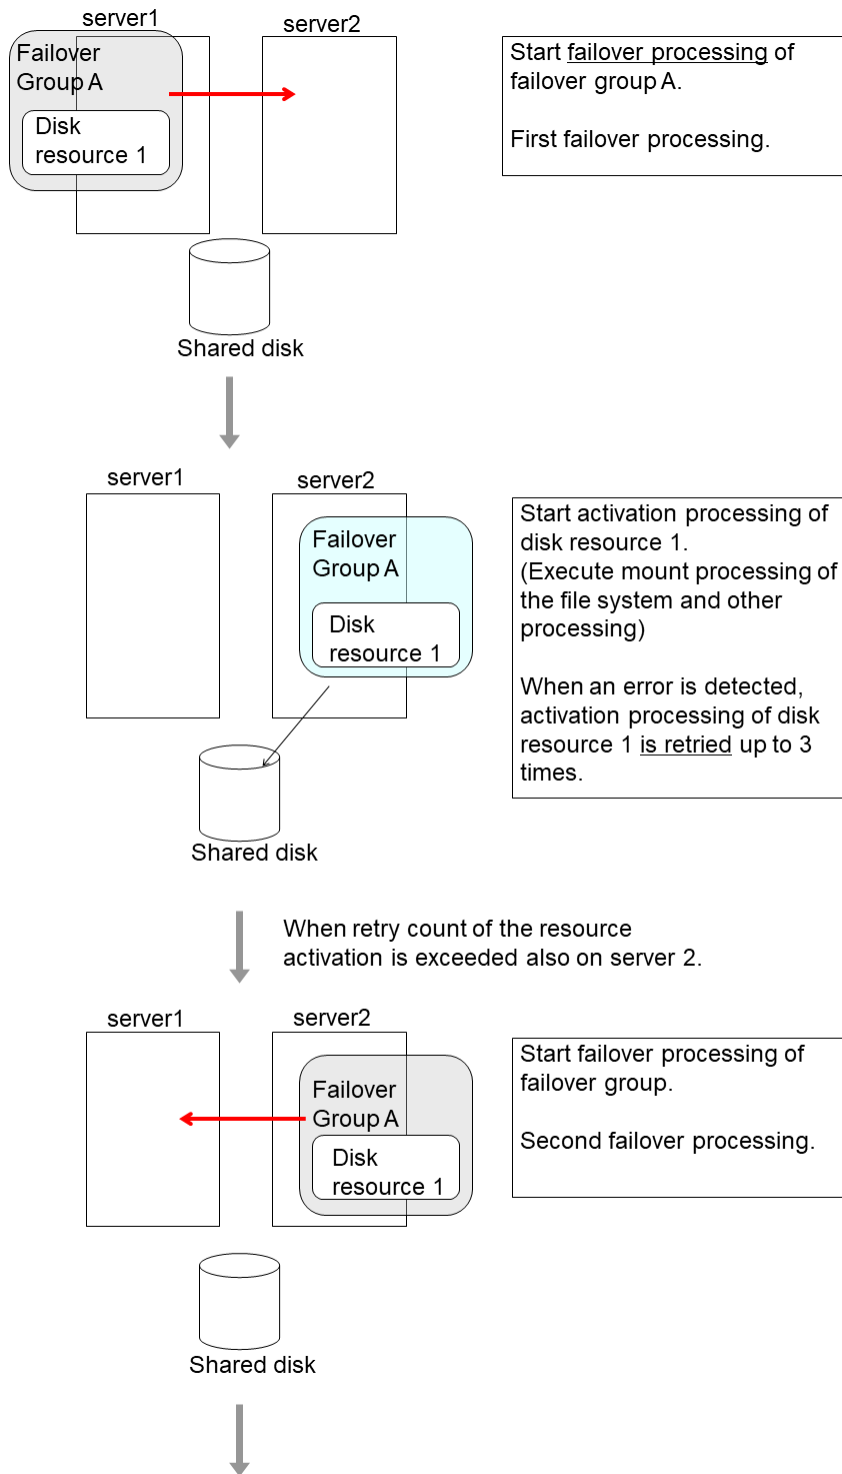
server1

server2

Failover Group A

Disk resource 1

Start failover processing of failover group A.

First failover processing.

Shared disk

server1

server2

Failover Group A

Disk resource 1

Start activation processing of disk resource 1. (Execute mount processing of the file system and other processing)

When an error is detected, activation processing of disk resource 1 is retried up to 3 times.

Shared disk

When retry count of the resource activation is exceeded also on server 2.

server1

server2

Failover Group A

Disk resource 1

Start failover processing of failover group.

Second failover processing.

Shared disk